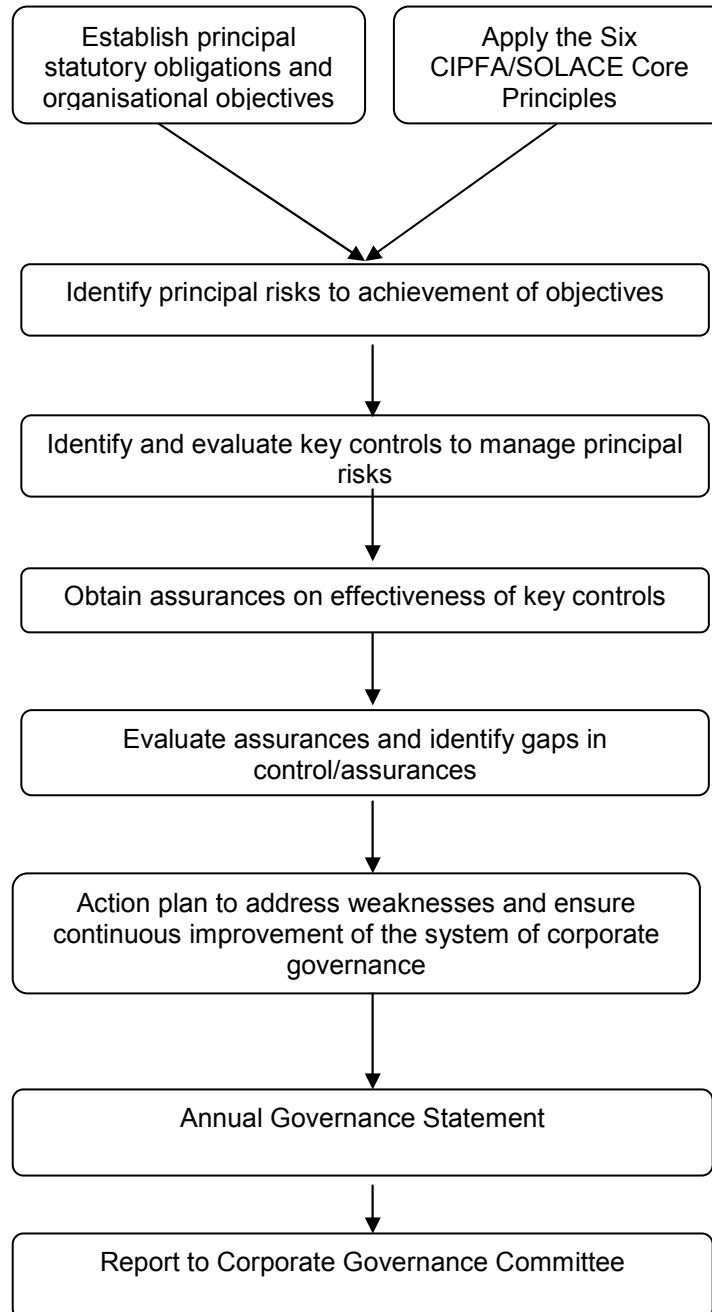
Establish principal statutory obligations and organisational objectives

Apply the Six CIPFA/SOLACE Core Principles

Identify principal risks to achievement of objectives

Identify and evaluate key controls to manage principal risks

Obtain assurances on effectiveness of key controls

Evaluate assurances and identify gaps in control/assurances

Action plan to address weaknesses and ensure continuous improvement of the system of corporate governance

Annual Governance Statement

Report to Corporate Governance Committee